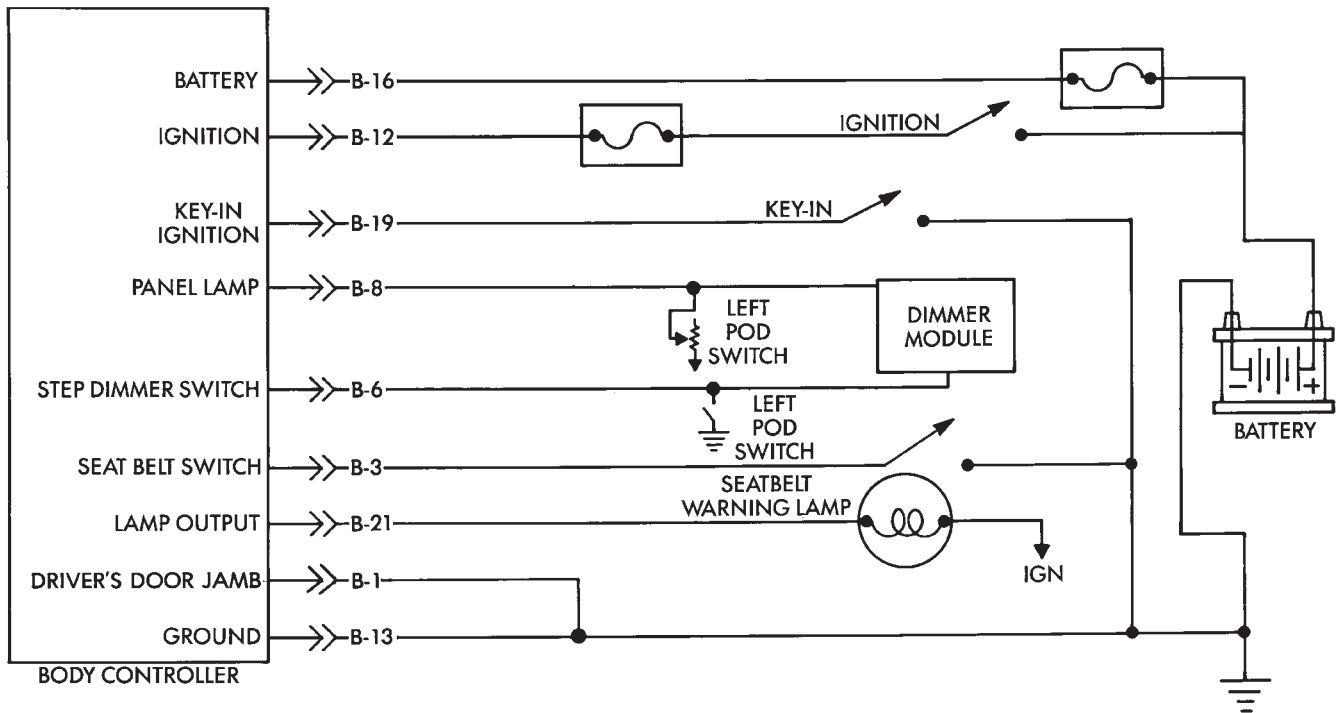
BATTERY
B-16
IGNITION
B-12
IGNITION
KEY-IN IGNITION
B-19
KEY-IN
PANEL LAMP
B-8
LEFT POD SWITCH
DIMMER MODULE
STEP DIMMER SWITCH
B-6
LEFT POD SWITCH
SEAT BELT SWITCH
B-3
SEATBELT WARNING LAMP
LAMP OUTPUT
B-21
IGN
DRIVER'S DOOR JAMB
B-1
GROUND
B-13
BODY CONTROLLER
BATTERY